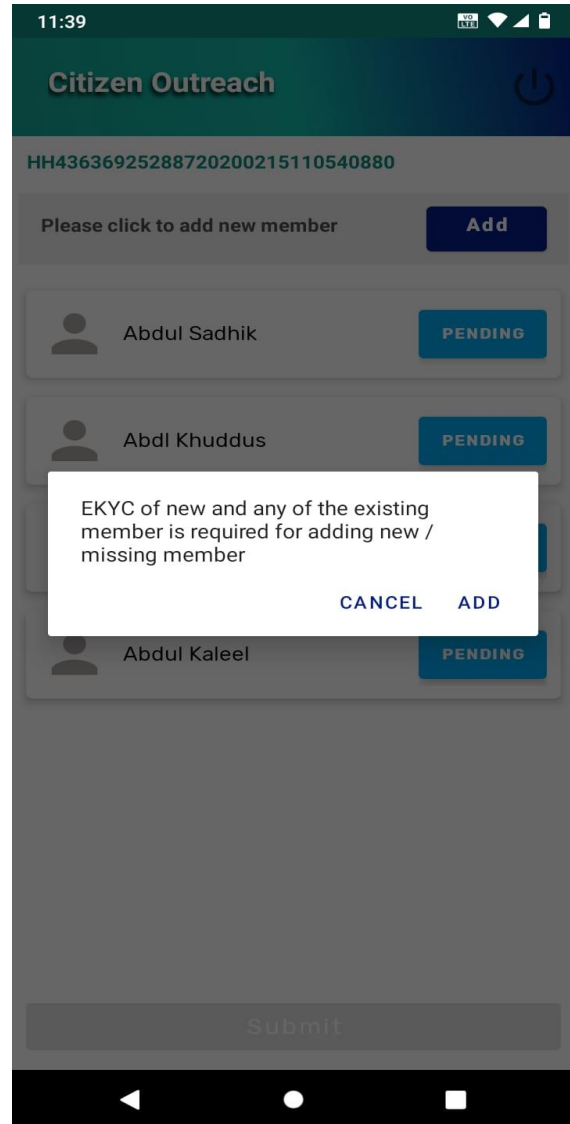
11:39

VO LTE

Citizen Outreach

HH4363692528872020021511054088O

Please click to add new member

Add

Abdul Sadhik

PENDING

Abdl Khuddus

PENDING

EKYC of new and any of the existing member is required for adding new / missing member

CANCEL

ADD

Abdul Kaleel

PENDING

Submit